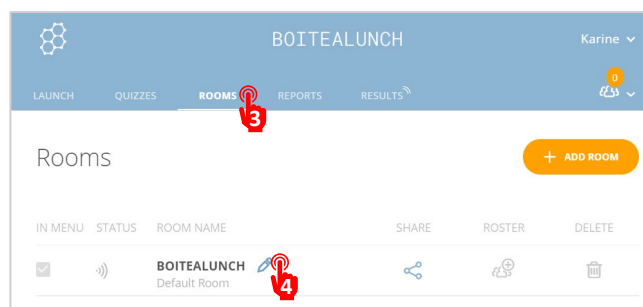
BOITEALUNCH

Karine

LAUNCH QUIZZES ROOMS REPORTS RESULTS

0

3

Rooms

+ ADD ROOM

| IN MENU | STATUS | ROOM NAME | SHARE | ROSTER | DELETE |
|---|---|---|---|---|---|
| | | BOITEALUNCH Default Room | | | |

4